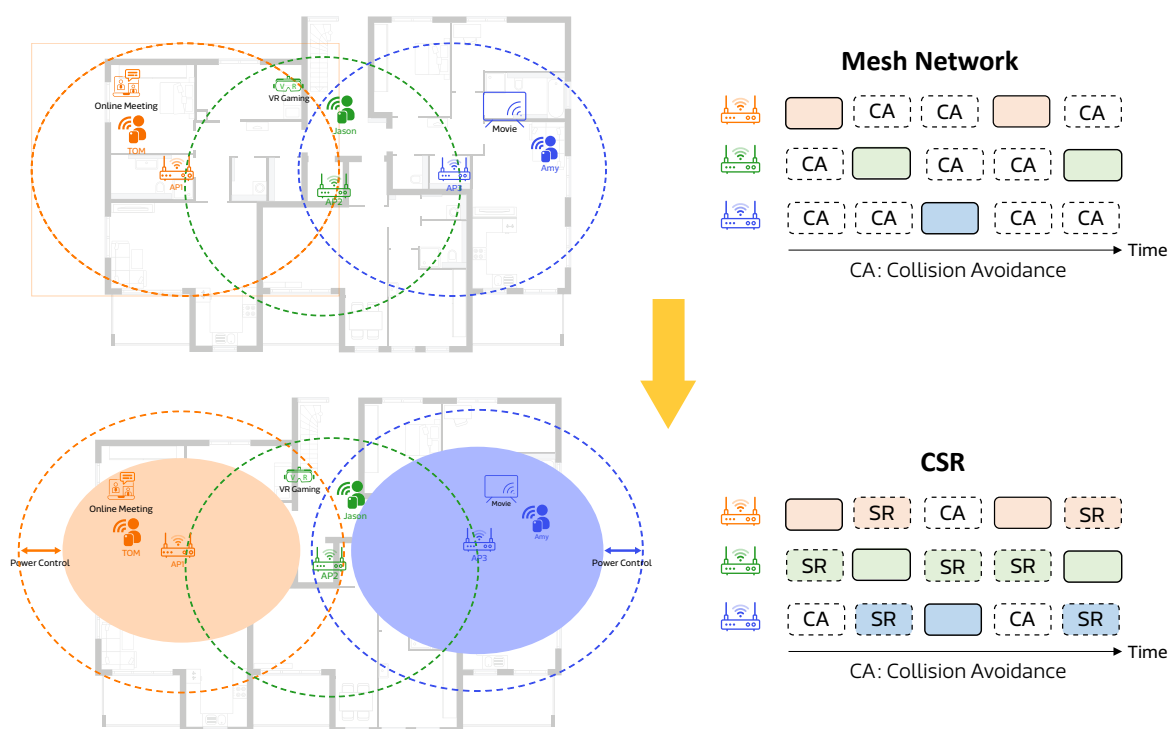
Online Meeting
TOM
AP1
VR Gaming
Jason
AP2
Movie
AP3
Amy

Mesh Network

| | | | | |
|---|---|---|---|---|
| | CA | CA | | CA |
| CA | | CA | CA | |
| CA | CA | | CA | CA |

Time
CA: Collision Avoidance

Online Meeting
TOM
AP1
Power Control
VR Gaming
Jason
AP2
Movie
AP3
Amy
Power Control

CSR

| | | | | |
|---|---|---|---|---|
| | SR | CA | | SR |
| SR | | SR | SR | |
| CA | SR | | CA | SR |

Time
CA: Collision Avoidance